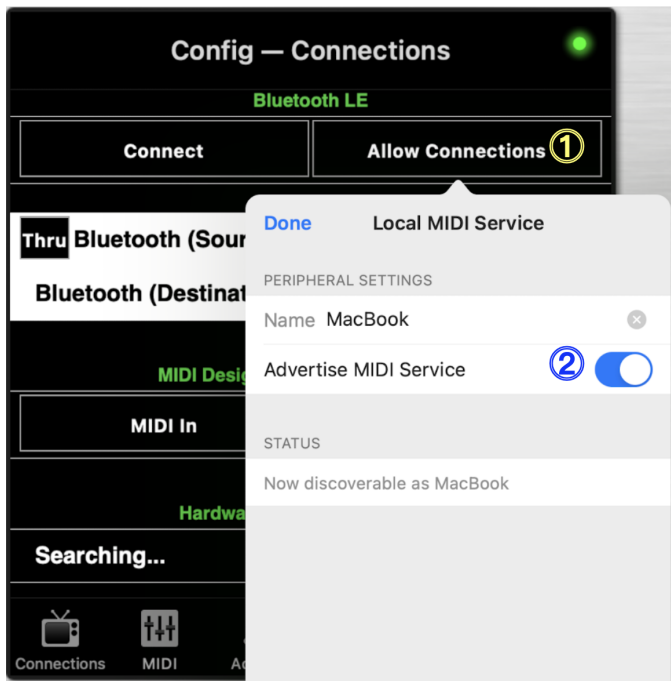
Config — Connections

Bluetooth LE

Connect

Allow Connections ①

Thru Bluetooth (Sour

Bluetooth (Destinat

MIDI Desig

MIDI In

Hardwa

Searching...

Connections MIDI A

Done Local MIDI Service

PERIPHERAL SETTINGS

Name MacBook

Advertise MIDI Service ②

STATUS

Now discoverable as MacBook